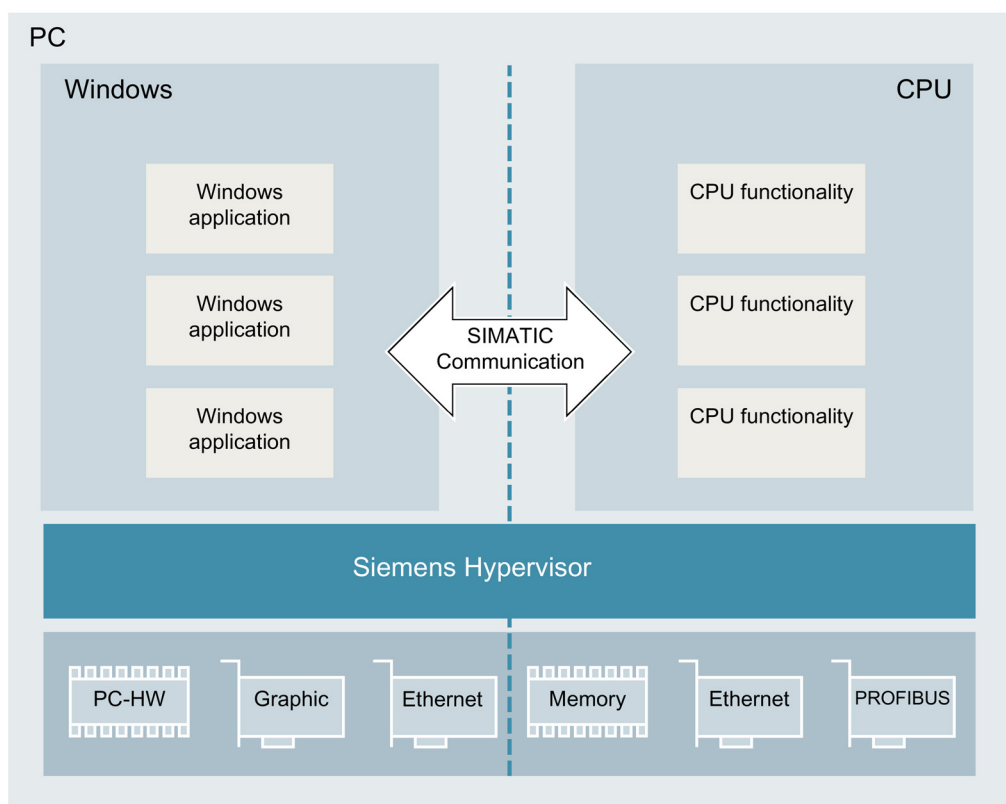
PC

Windows

Windows application

Windows application

Windows application

CPU

CPU functionality

CPU functionality

CPU functionality

SIMATIC Communication

Siemens Hypervisor

PC-HW

Graphic

Ethernet

Memory

Ethernet

PROFIBUS